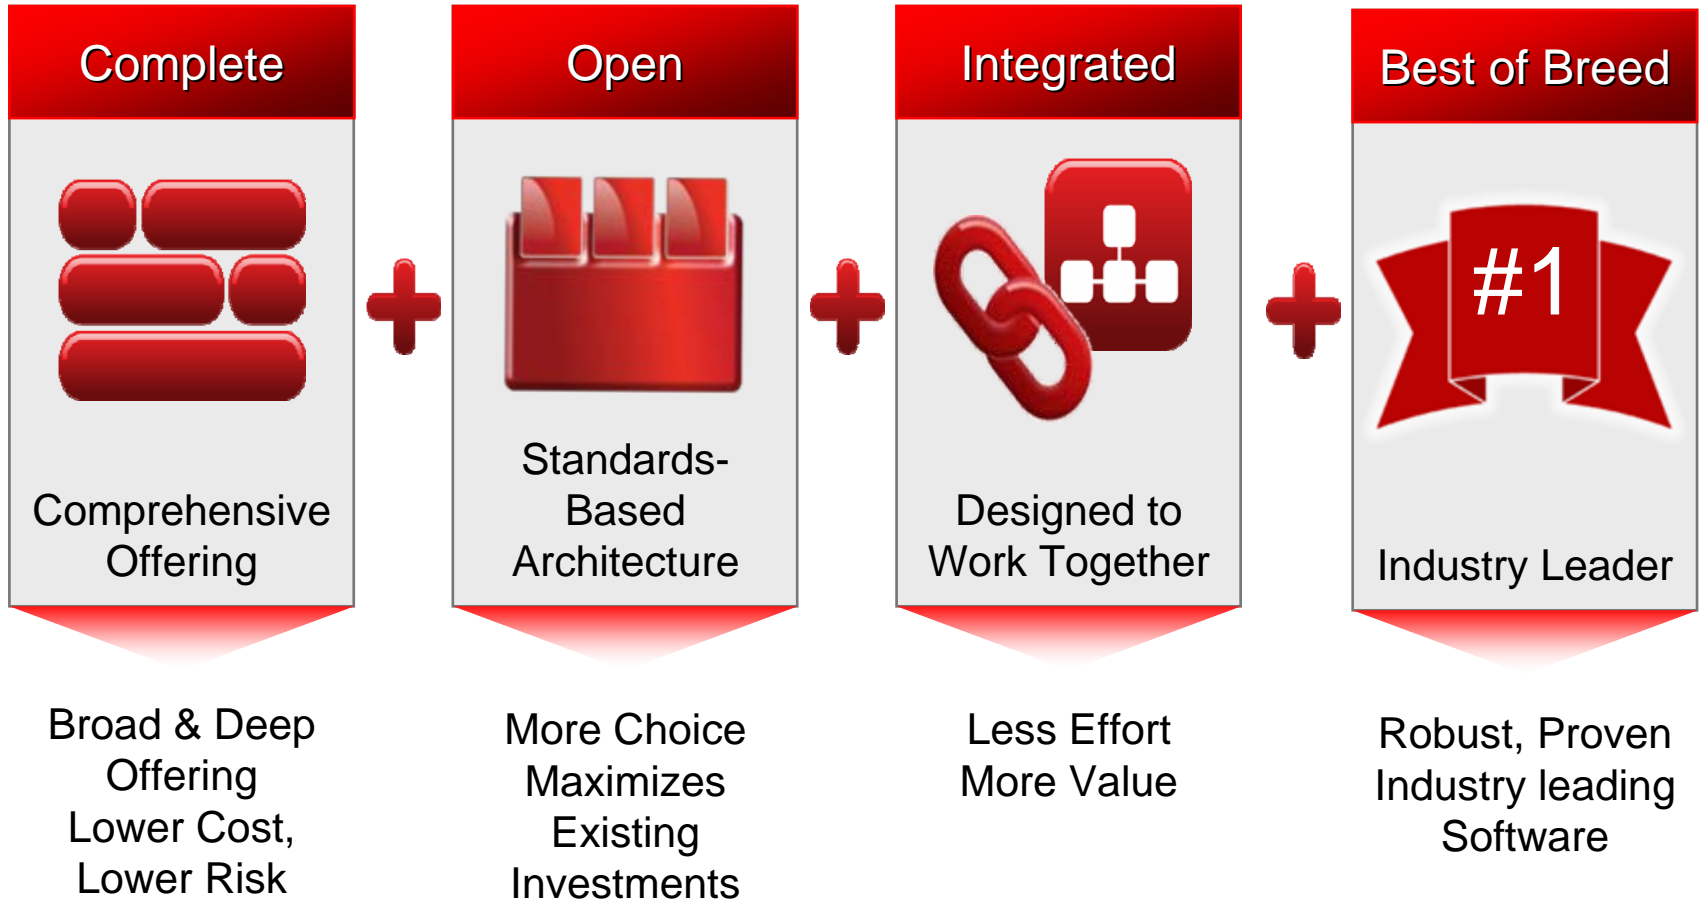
Complete

Comprehensive Offering

Broad & Deep Offering Lower Cost, Lower Risk

Open

Standards-Based Architecture

More Choice Maximizes Existing Investments

Integrated

Designed to Work Together

Less Effort More Value

Best of Breed

#1

Industry Leader

Robust, Proven Industry leading Software